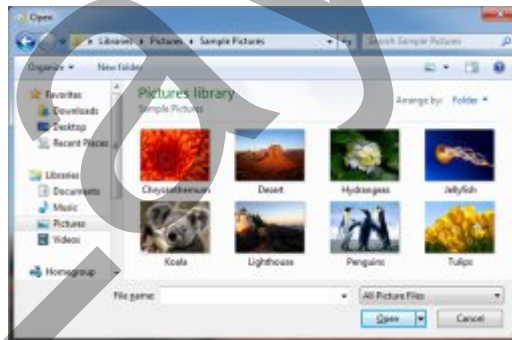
Open

Libraries ▸ Pictures ▸ Sample Pictures

Search Sample Pictures

Organize ▾

New folder

Favorites

Downloads

Desktop

Recent Places

Libraries

Documents

Music

Pictures

Videos

Homegroup

Pictures library

Sample Pictures

Arrange by: Folder ▾

Chrysanthemum

Desert

Hydrangeas

Jellyfish

Koala

Lighthouse

Penguins

Tulips

File name:

All Picture Files

Open

Cancel